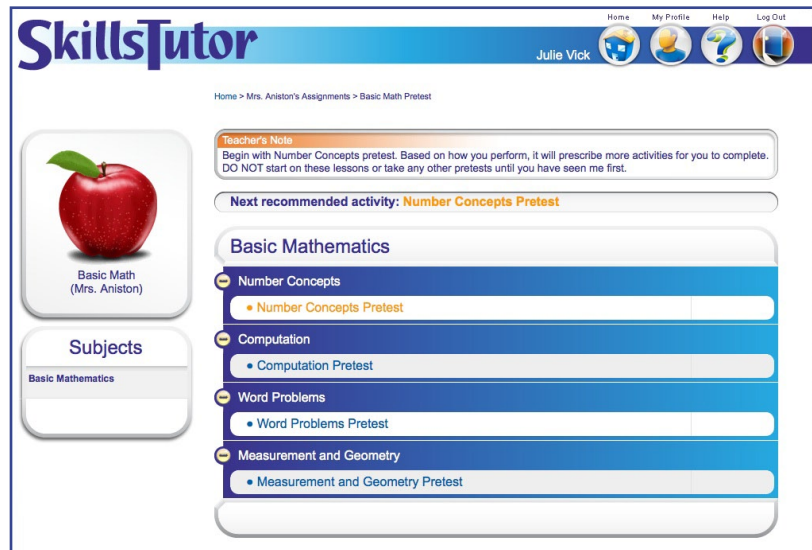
SkillsTutor

Home My Profile Help Log Out

Julie Vick

Home > Mrs. Aniston's Assignments > Basic Math Pretest

Basic Math
(Mrs. Aniston)

Subjects

Basic Mathematics

Teacher's Note
Begin with Number Concepts pretest. Based on how you perform, it will prescribe more activities for you to complete. DO NOT start on these lessons or take any other pretests until you have seen me first.

Next recommended activity: Number Concepts Pretest

Basic Mathematics

Number Concepts
• Number Concepts Pretest

Computation
• Computation Pretest

Word Problems
• Word Problems Pretest

Measurement and Geometry
• Measurement and Geometry Pretest